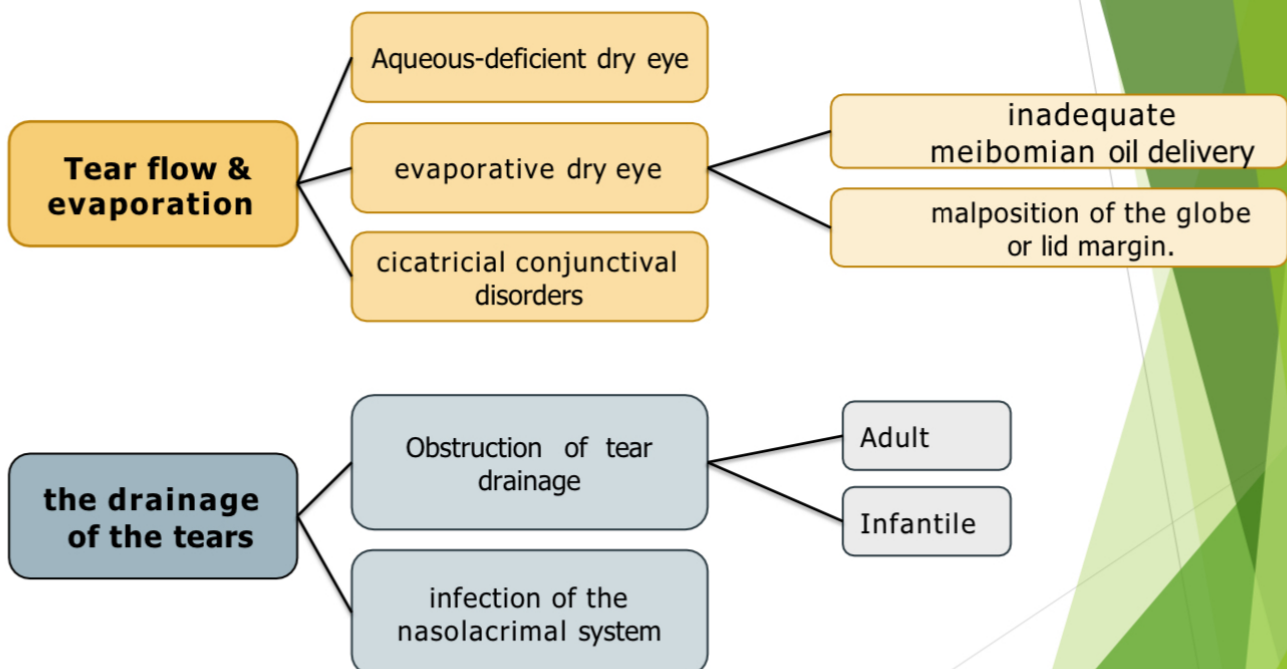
Tear flow & evaporation

Aqueous-deficient dry eye

evaporative dry eye

inadequate meibomian oil delivery

malposition of the globe or lid margin.

cicatricial conjunctival disorders

the drainage of the tears

Obstruction of tear drainage

Adult

Infantile

infection of the nasolacrimal system